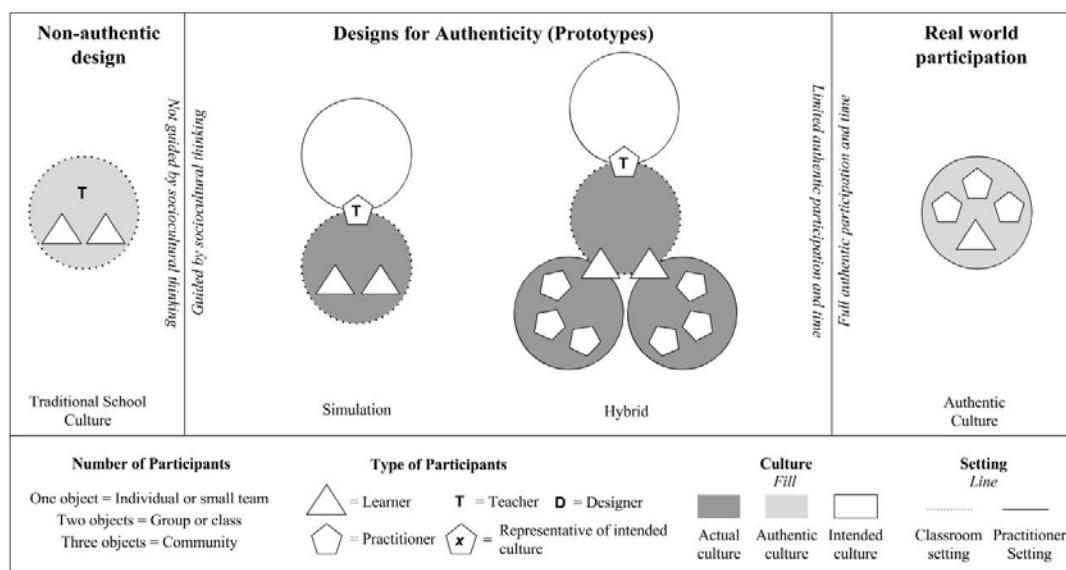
Non-authentic design

T

Traditional School Culture

Not guided by sociocultural thinking

Guided by sociocultural thinking

Designs for Authenticity (Prototypes)

T

Simulation

T

Hybrid

Limited authentic participation and time

Full authentic participation and time

Real world participation

Authentic Culture

Number of Participants

One object = Individual or small team
Two objects = Group or class
Three objects = Community

Type of Participants

= Learner T = Teacher D = Designer

= Practitioner x = Representative of intended culture

Culture
Fill

Actual culture
Authentic culture
Intended culture

Setting
Line

Classroom setting
Practitioner Setting